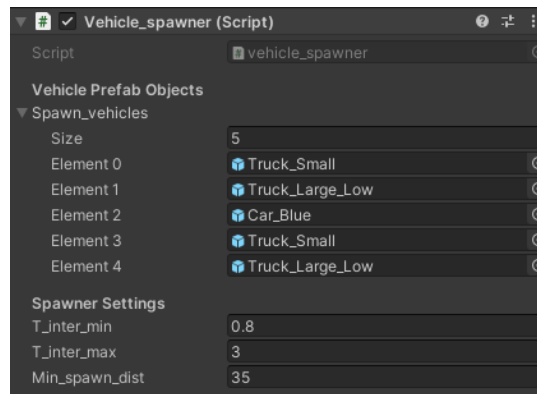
Vehicle_spawner (Script)

Script | vehicle_spawner

Vehicle Prefab Objects

Spawn_vehicles

| | |
|---|---|
| Size | 5 |
| Element 0 | Truck_Small |
| Element 1 | Truck_Large_Low |
| Element 2 | Car_Blue |
| Element 3 | Truck_Small |
| Element 4 | Truck_Large_Low |

Spawner Settings

| | |
|---|---|
| T_inter_min | 0.8 |
| T_inter_max | 3 |
| Min_spawn_dist | 35 |